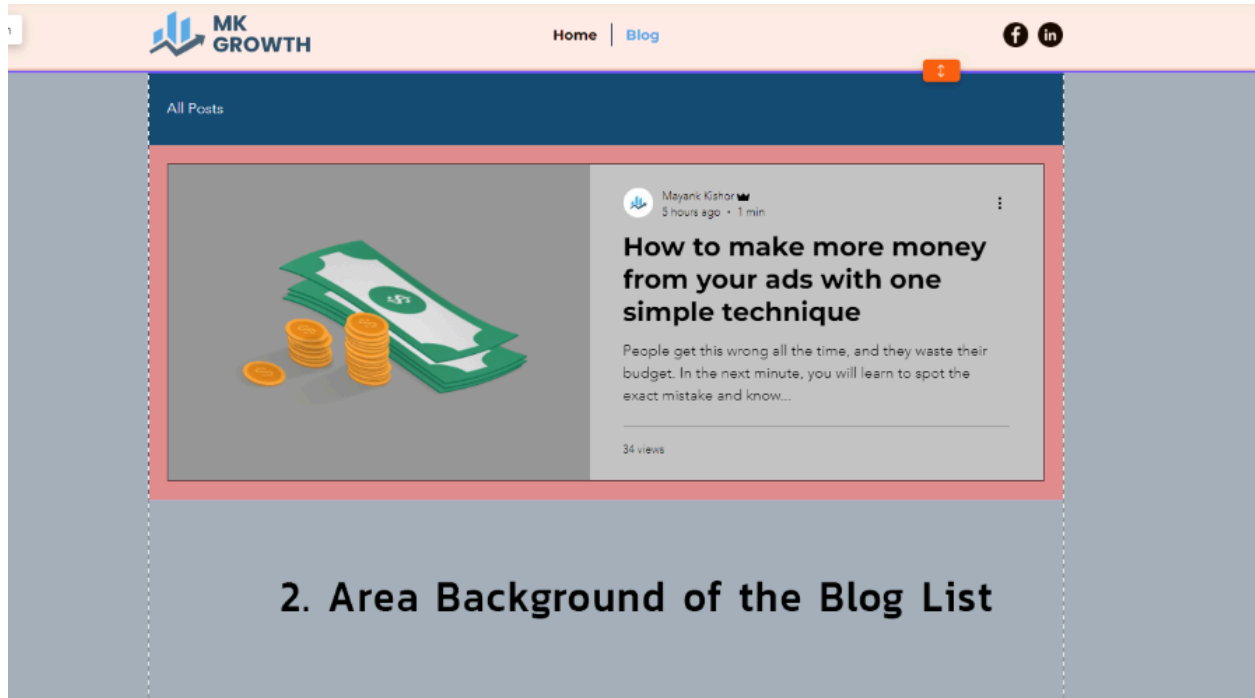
MK GROWTH

Home | Blog

All Posts

Mayank Kishor
3 hours ago • 1 min

How to make more money from your ads with one simple technique

People get this wrong all the time, and they waste their budget. In the next minute, you will learn to spot the exact mistake and know...

34 views

2. Area Background of the Blog List